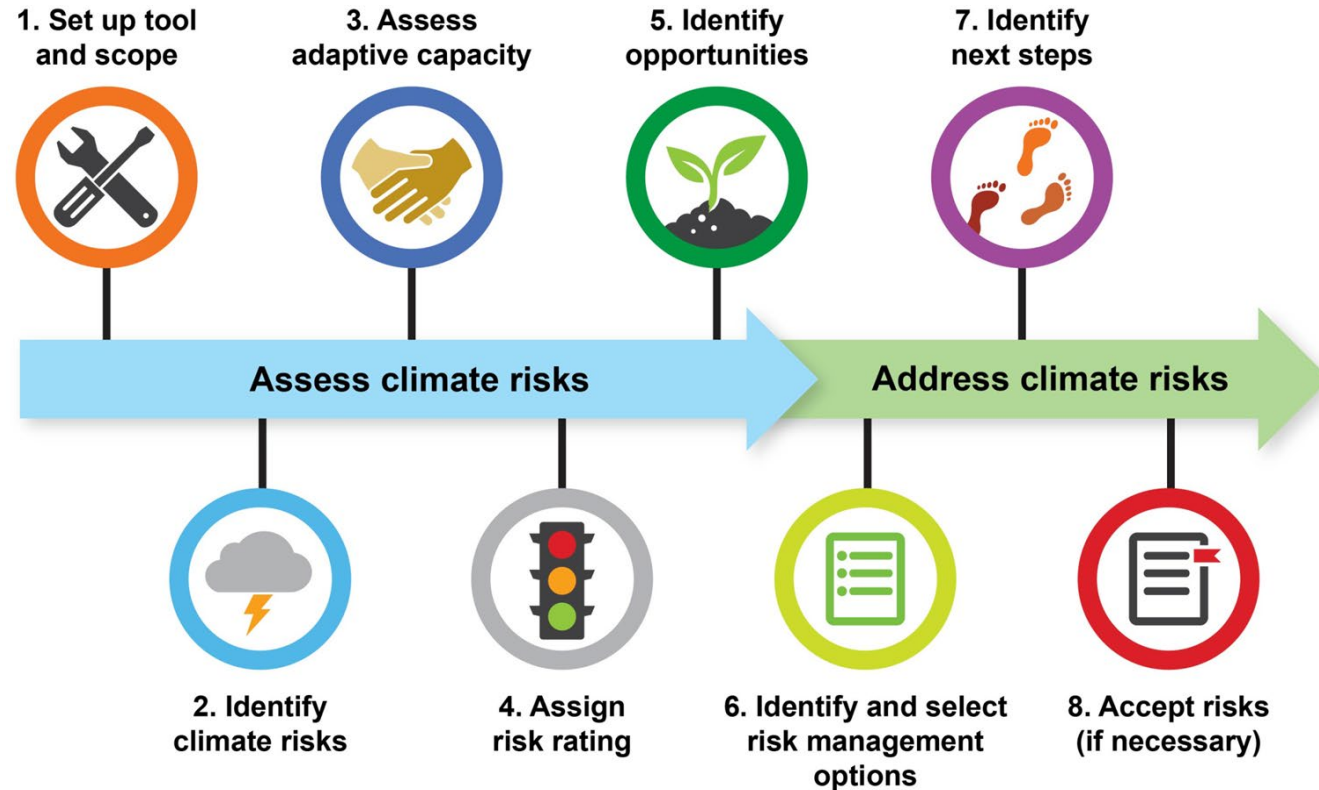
1. Set up tool and scope

3. Assess adaptive capacity

5. Identify opportunities

7. Identify next steps

Assess climate risks

Address climate risks

2. Identify climate risks

4. Assign risk rating

6. Identify and select risk management options

8. Accept risks (if necessary)